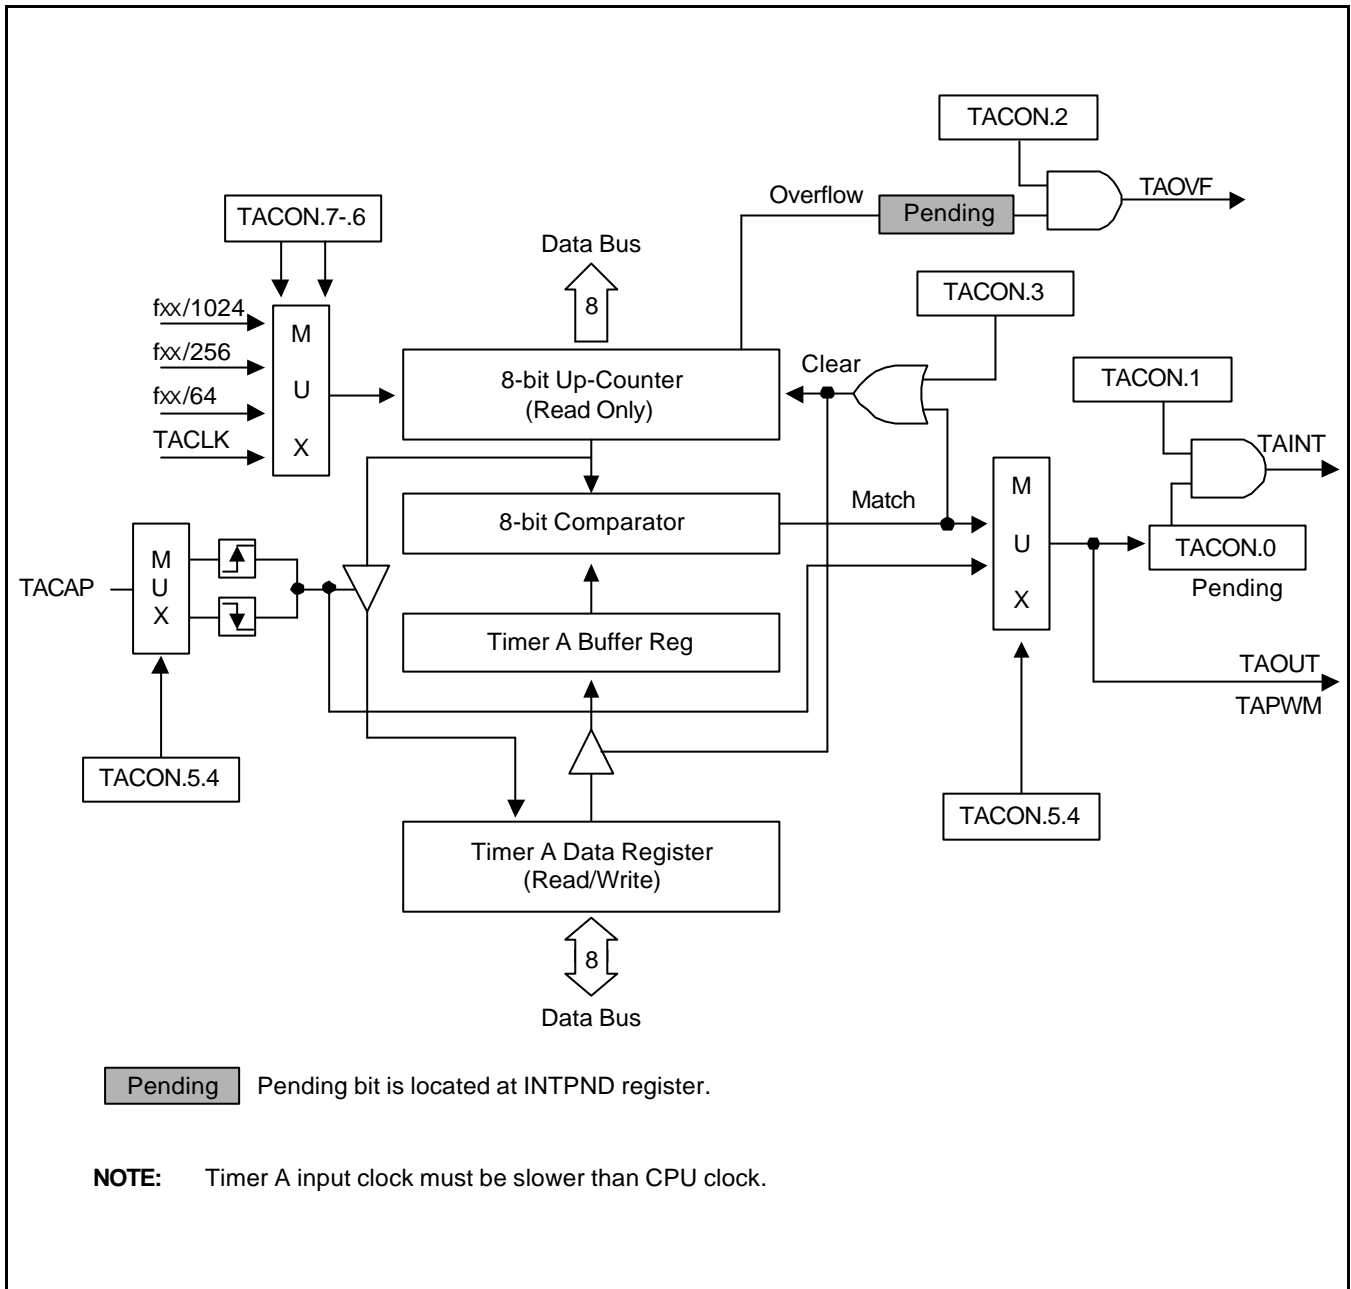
TACON.2

Overflow
Pending
TAOVF

TACON.7-.6

Data Bus

8

TACON.3

fxx/1024
fxx/256
fxx/64
TACLK

M
U
X

8-bit Up-Counter
(Read Only)

Clear

TACON.1

TAINT

8-bit Comparator

Match

M
U
X

TACON.0
Pending

TACAP

M
U
X

Timer A Buffer Reg

TAOUT
TAPWM

TACON.5.4

TACON.5.4

Timer A Data Register
(Read/Write)

8

Data Bus

Pending
Pending bit is located at INTPND register.

**NOTE:** Timer A input clock must be slower than CPU clock.